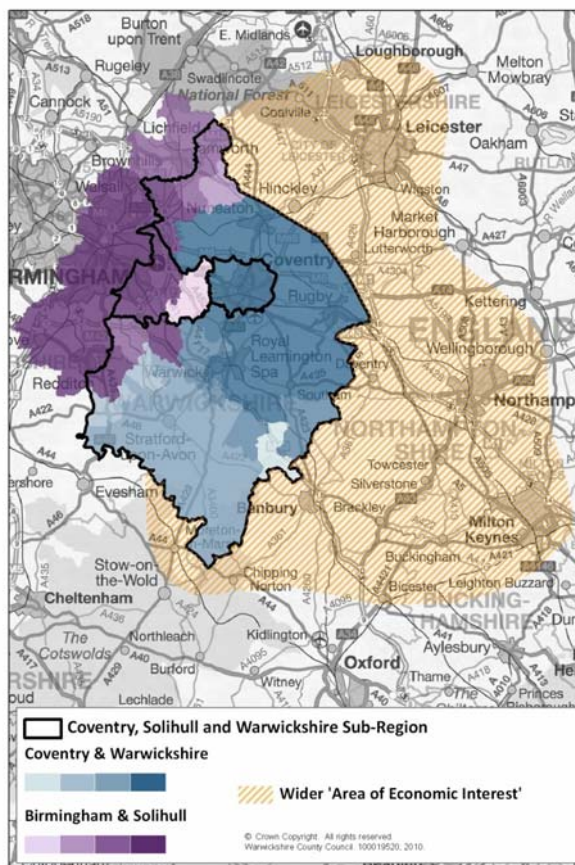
Burton upon Trent
E. Midlands
Loughborough
Melton Mowbray
Rugeley
Swadlincote
National Forest
Cannock
LEICESTERSHIRE
Coalville
Leicester
Oakham
Lichfield
Tamworth
CITY OF LEICESTER
RUTLAND
Walsall
Hinckley
Wigston
Nuneaton
Market Harborough
Lutterworth
Coventry
RMINGHAM
Rugby
Kettering
Royal Leamington Spa
ENGLAND
Wellingborough
Daventry
Redditch
Warwick
Southam
Northamp
WARWICKSHIRE
NORTHAMPTONSHIRE
Stratford-upon-Avon
Towcester
Silverstone
ershore
Evesham
Banbury
Brackley
Milton Keynes
Shipston-on-Stour
Moreton-in-Marsh
Buckingham
Stow-on-the-Wold
Chipping Norton
Bicester
Leighton Buzzard
Cheltenham
BUCKINGHAMSHIRE
The Cotswolds
Northleach
Kidlington
Aylesbury
Burford
Oxford
Witney
Thame
The Chilterns
Princes Risborough
RSHIRE
Lechlade
A518
A38
A34
A513
A51
A50
A5190
A6
A46
A47
A6003
A444
A5
A427
A4304
A14
A45
A422
A44
A46
A361
A43
A423
A429
A421
A436
A40
A4095
A418
A413
A417
A41
A4010

Coventry, Solihull and Warwickshire Sub-Region
Coventry & Warwickshire
Wider 'Area of Economic Interest'
Birmingham & Solihull
© Crown Copyright. All rights reserved. Warwickshire County Council. 100019520. 2010.